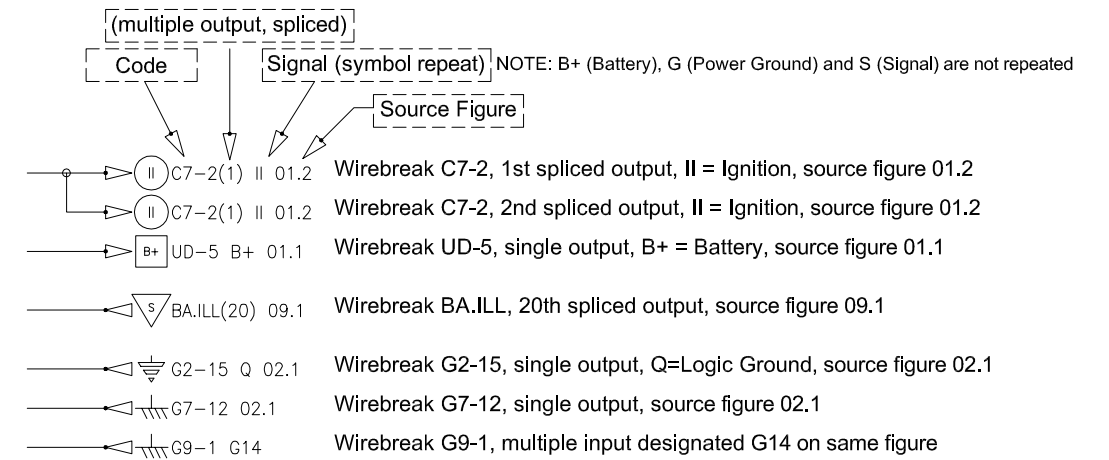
(multiple output, spliced)

Code

Signal (symbol repeat)

NOTE: B+ (Battery), G (Power Ground) and S (Signal) are not repeated

Source Figure

II C7-2(1) II 01.2 Wirebreak C7-2, 1st spliced output, II = Ignition, source figure 01.2

II C7-2(1) II 01.2 Wirebreak C7-2, 2nd spliced output, II = Ignition, source figure 01.2

B+ UD-5 B+ 01.1 Wirebreak UD-5, single output, B+ = Battery, source figure 01.1

S BA.ILL(20) 09.1 Wirebreak BA.ILL, 20th spliced output, source figure 09.1

G2-15 Q 02.1 Wirebreak G2-15, single output, Q=Logic Ground, source figure 02.1

G7-12 02.1 Wirebreak G7-12, single output, source figure 02.1

G9-1 G14 Wirebreak G9-1, multiple input designated G14 on same figure